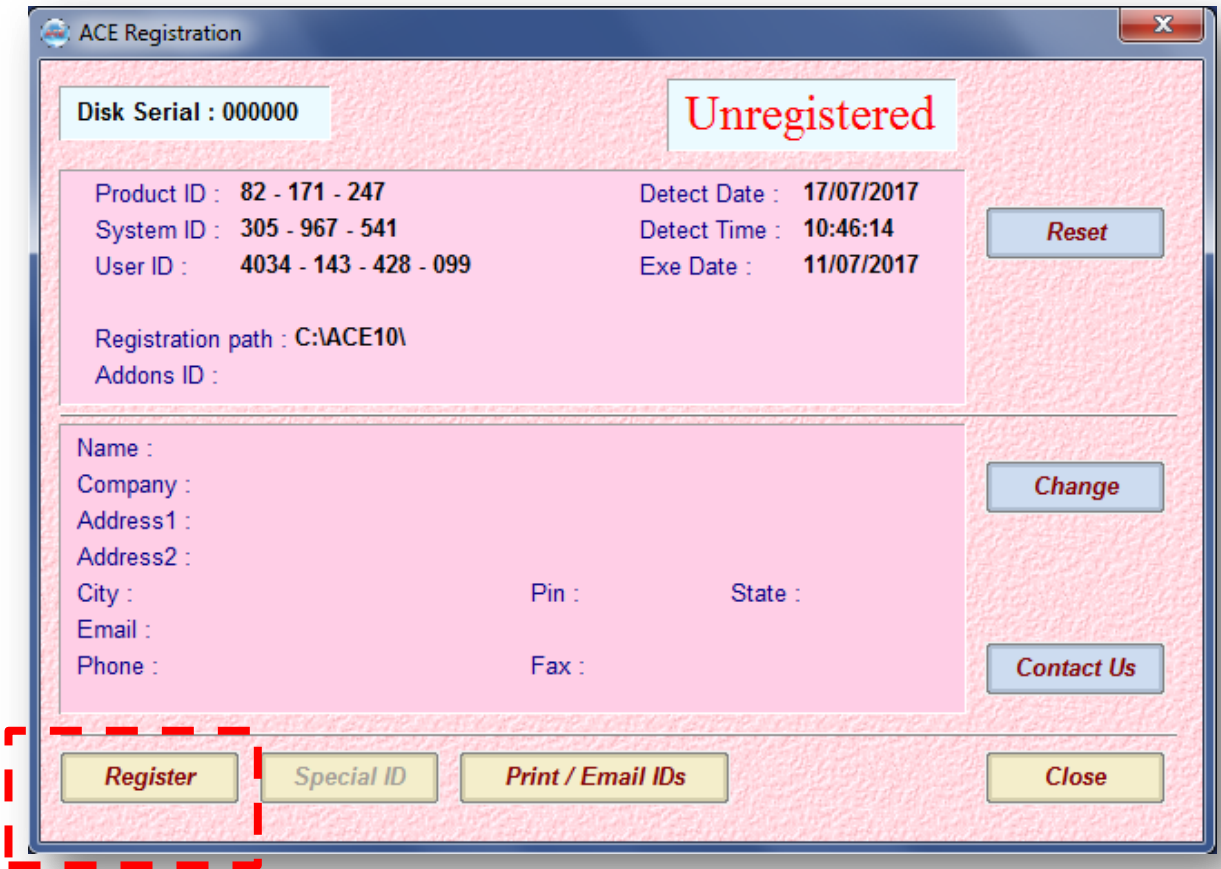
ACE Registration

Disk Serial : 000000

Unregistered

Product ID : 82 - 171 - 247
System ID : 305 - 967 - 541
User ID : 4034 - 143 - 428 - 099

Detect Date : 17/07/2017
Detect Time : 10:46:14
Exe Date : 11/07/2017

Registration path : C:\ACE10\
Addons ID :

Reset

Name :
Company :
Address1 :
Address2 :
City :
Pin :
State :
Email :
Phone :
Fax :

Change

Contact Us

Register

Special ID

Print / Email IDs

Close